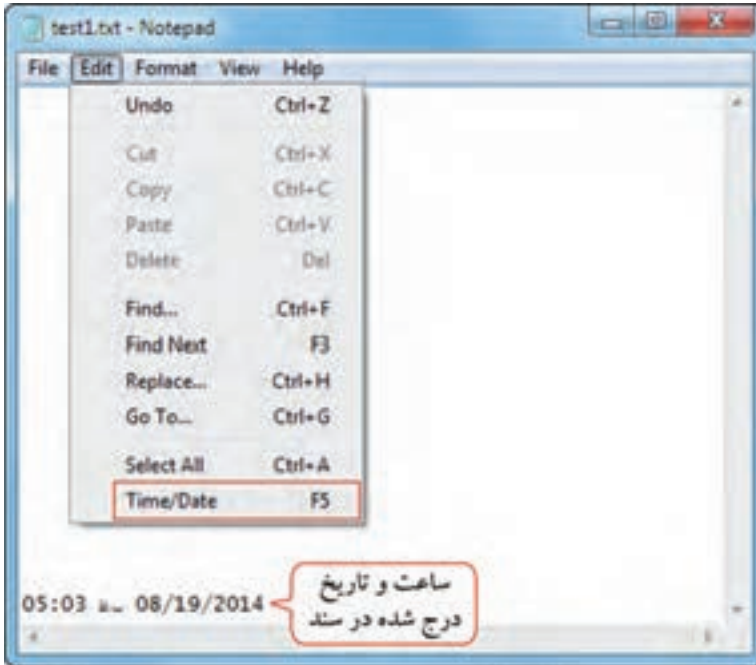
test1.txt - Notepad

File Edit Format View Help

| | |
|---|---|
| Undo | Ctrl+Z |
| Cut | Ctrl+X |
| Copy | Ctrl+C |
| Paste | Ctrl+V |
| Delete | Del |
| Find... | Ctrl+F |
| Find Next | F3 |
| Replace... | Ctrl+H |
| Go To... | Ctrl+G |
| Select All | Ctrl+A |
| Time/Date | F5 |

05:03 ب.ظ 08/19/2014

ساعت و تاریخ درج شده در سند